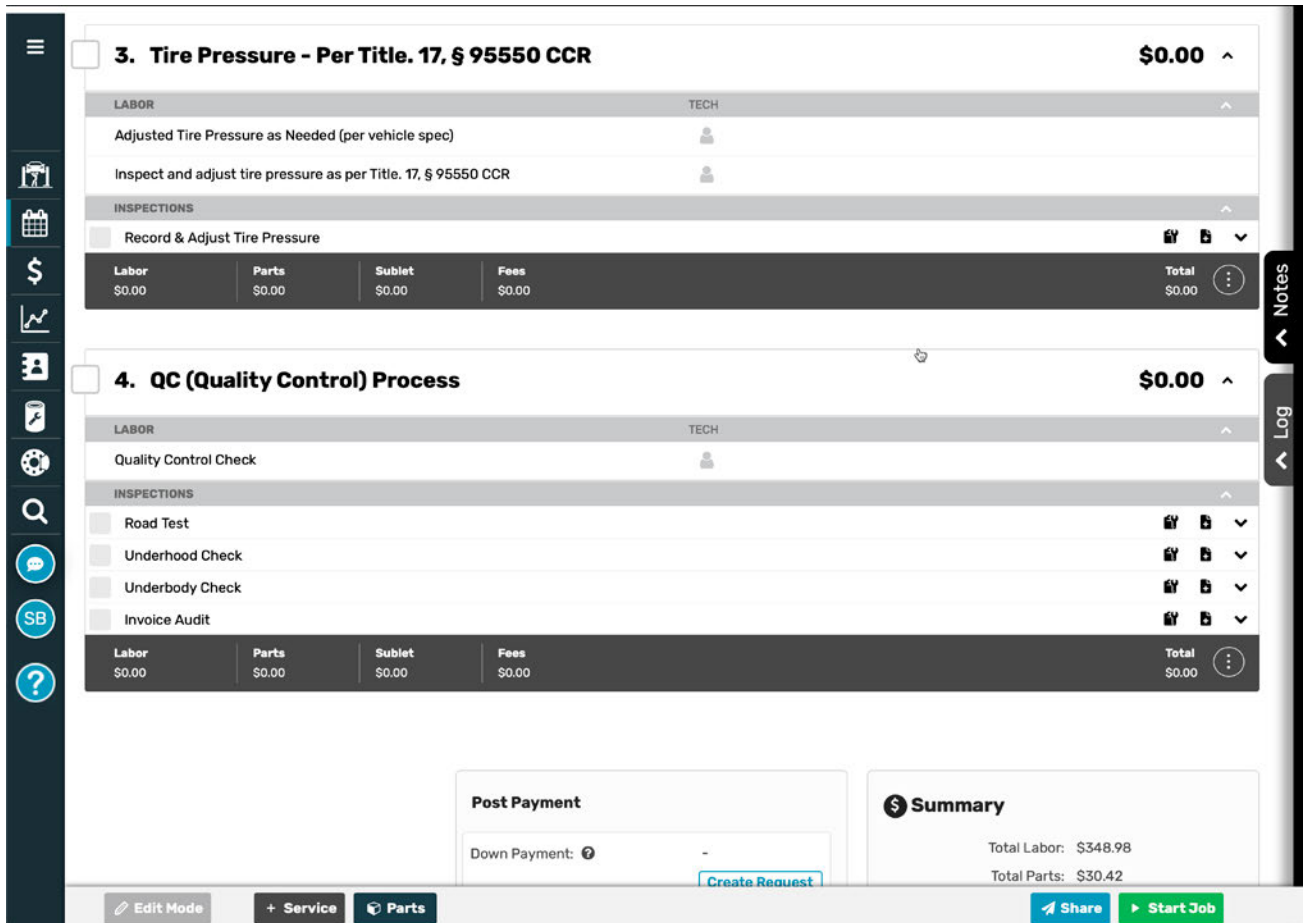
3. Tire Pressure - Per Title. 17, § 95550 CCR

$0.00

| LABOR | TECH |
|---|---|
| Adjusted Tire Pressure as Needed (per vehicle spec) | |
| Inspect and adjust tire pressure as per Title. 17, § 95550 CCR | |

INSPECTIONS

Record & Adjust Tire Pressure

| Labor | Parts | Sublet | Fees | Total |
|---|---|---|---|---|
| $0.00 | $0.00 | $0.00 | $0.00 | $0.00 |

Notes

Log

4. QC (Quality Control) Process

$0.00

| LABOR | TECH |
|---|---|
| Quality Control Check | |

INSPECTIONS

Road Test

Underhood Check

Underbody Check

Invoice Audit

| Labor | Parts | Sublet | Fees | Total |
|---|---|---|---|---|
| $0.00 | $0.00 | $0.00 | $0.00 | $0.00 |

Post Payment

Down Payment: -

Create Request

Summary

Total Labor: $348.98

Total Parts: $30.42

SB

Edit Mode

+ Service

Parts

Share

Start Job